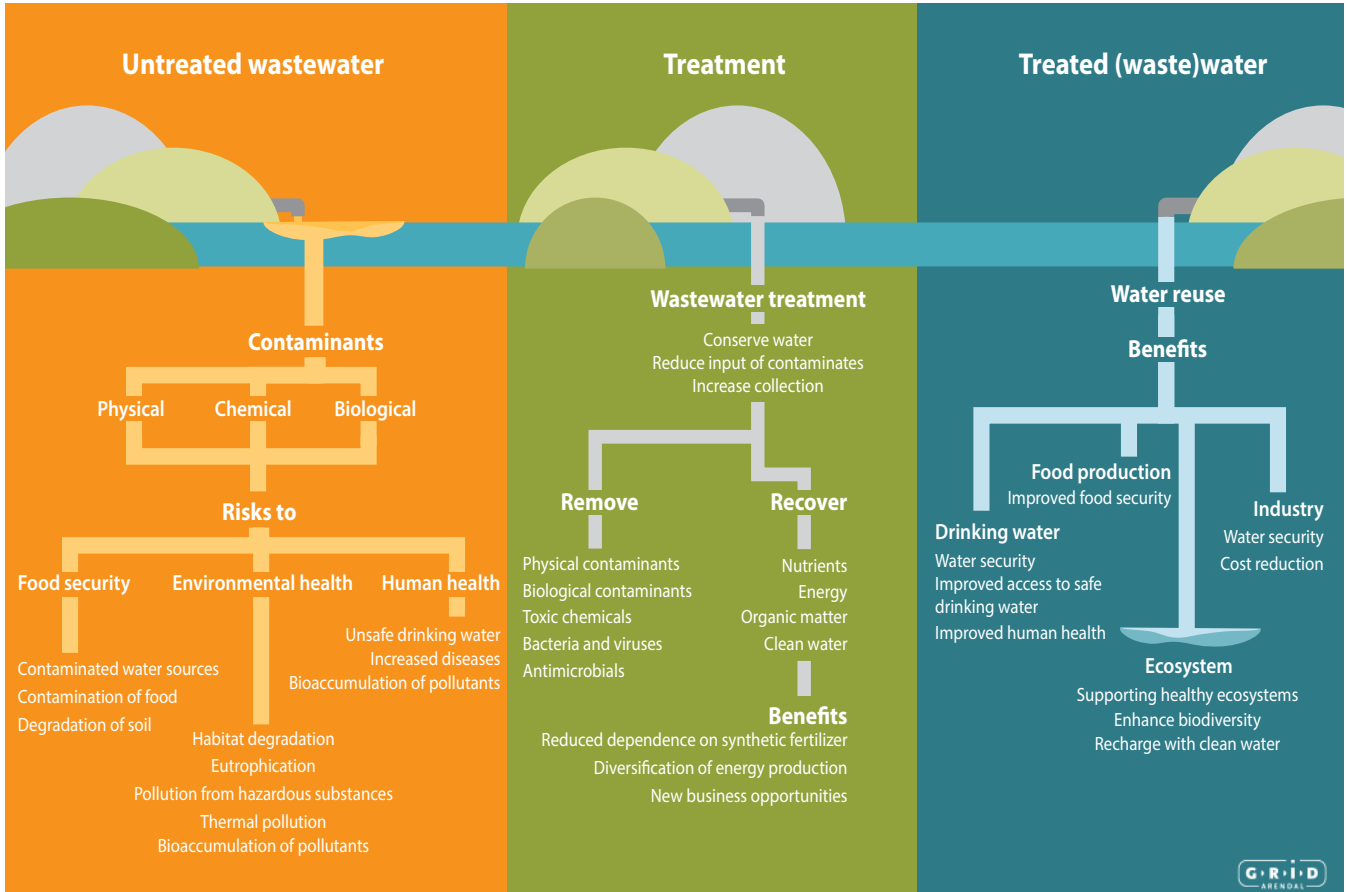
Untreated wastewater

Contaminants

Physical Chemical Biological

Risks to

Food security

Contaminated water sources
Contamination of food
Degradation of soil

Environmental health

Habitat degradation
Eutrophication
Pollution from hazardous substances
Thermal pollution
Bioaccumulation of pollutants

Human health

Unsafe drinking water
Increased diseases
Bioaccumulation of pollutants

Treatment

Wastewater treatment

Conserve water
Reduce input of contaminates
Increase collection

Remove

Physical contaminants
Biological contaminants
Toxic chemicals
Bacteria and viruses
Antimicrobials

Recover

Nutrients
Energy
Organic matter
Clean water

Benefits

Reduced dependence on synthetic fertilizer
Diversification of energy production
New business opportunities

Treated (waste)water

Water reuse

Benefits

Food production
Improved food security

Drinking water
Water security
Improved access to safe drinking water
Improved human health

Industry
Water security
Cost reduction

Ecosystem
Supporting healthy ecosystems
Enhance biodiversity
Recharge with clean water

G·R·I·D ARENDAL